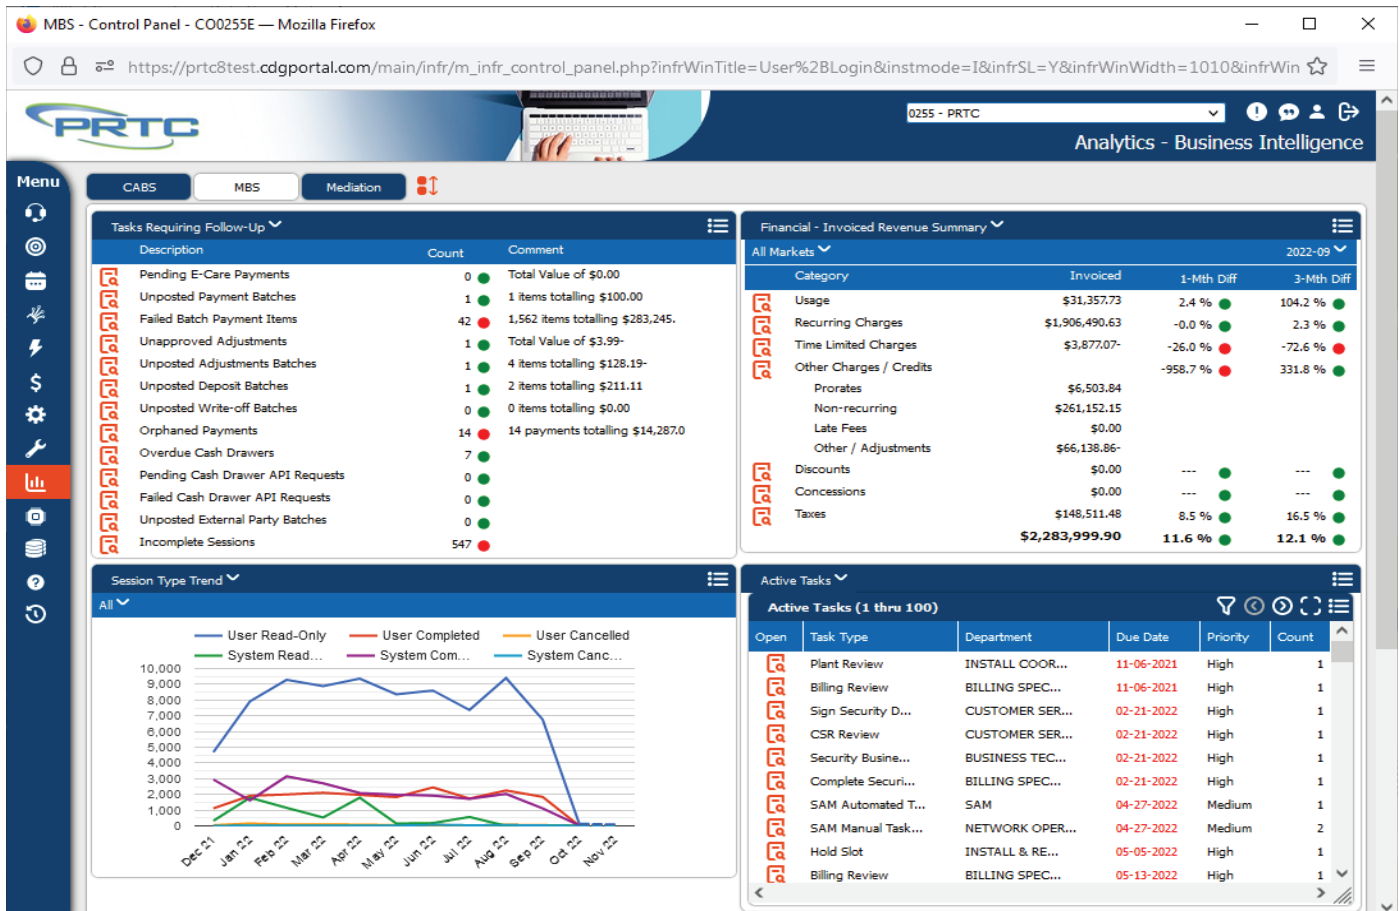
MBS - Control Panel - CO0255E — Mozilla Firefox

https://prtc8test.cdgportal.com/main/infr/m_infr_control_panel.php?infrWinTitle=User%2BLogin&instmode=I&infrSL=Y&infrWinWidth=1010&infrWin

PRTC

0255 - PRTC

Analytics - Business Intelligence

Menu

CABS MBS Mediation

Tasks Requiring Follow-Up

| Description | Count | Comment |
|---|---|---|
| Pending E-Care Payments | 0 | Total Value of $0.00 |
| Unposted Payment Batches | 1 | 1 items totalling $100.00 |
| Failed Batch Payment Items | 42 | 1,562 items totalling $283,245. |
| Unapproved Adjustments | 1 | Total Value of $3.99- |
| Unposted Adjustments Batches | 1 | 4 items totalling $128.19- |
| Unposted Deposit Batches | 1 | 2 items totalling $211.11 |
| Unposted Write-off Batches | 0 | 0 items totalling $0.00 |
| Orphaned Payments | 14 | 14 payments totalling $14,287.0 |
| Overdue Cash Drawers | 7 | |
| Pending Cash Drawer API Requests | 0 | |
| Failed Cash Drawer API Requests | 0 | |
| Unposted External Party Batches | 0 | |
| Incomplete Sessions | 547 | |

Financial - Invoiced Revenue Summary

All Markets 2022-09

| Category | Invoiced | 1-Mth Diff | 3-Mth Diff |
|---|---|---|---|
| Usage | $31,357.73 | 2.4 % | 104.2 % |
| Recurring Charges | $1,906,490.63 | -0.0 % | 2.3 % |
| Time Limited Charges | $3,877.07- | -26.0 % | -72.6 % |
| Other Charges / Credits | | -958.7 % | 331.8 % |
| Prorates | $6,503.84 | | |
| Non-recurring | $261,152.15 | | |
| Late Fees | $0.00 | | |
| Other / Adjustments | $66,138.86- | | |
| Discounts | $0.00 | --- | --- |
| Concessions | $0.00 | --- | --- |
| Taxes | $148,511.48 | 8.5 % | 16.5 % |
| | $2,283,999.90 | 11.6 % | 12.1 % |

Session Type Trend

All

User Read-Only User Completed User Cancelled System Read... System Com... System Canc...

10,000 9,000 8,000 7,000 6,000 5,000 4,000 3,000 2,000 1,000 0

Dec 21 Jan 22 Feb 22 Mar 22 Apr 22 May 22 Jun 22 Jul 22 Aug 22 Sep 22 Oct 22 Nov 22

Active Tasks

Active Tasks (1 thru 100)

| Open | Task Type | Department | Due Date | Priority | Count |
|---|---|---|---|---|---|
| | Plant Review | INSTALL COOR... | 11-06-2021 | High | 1 |
| | Billing Review | BILLING SPEC... | 11-06-2021 | High | 1 |
| | Sign Security D... | CUSTOMER SER... | 02-21-2022 | High | 1 |
| | CSR Review | CUSTOMER SER... | 02-21-2022 | High | 1 |
| | Security Busine... | BUSINESS TEC... | 02-21-2022 | High | 1 |
| | Complete Securi... | BILLING SPEC... | 02-21-2022 | High | 1 |
| | SAM Automated T... | SAM | 04-27-2022 | Medium | 1 |
| | SAM Manual Task... | NETWORK OPER... | 04-27-2022 | Medium | 2 |
| | Hold Slot | INSTALL & RE... | 05-05-2022 | High | 1 |
| | Billing Review | BILLING SPEC... | 05-13-2022 | High | 1 |